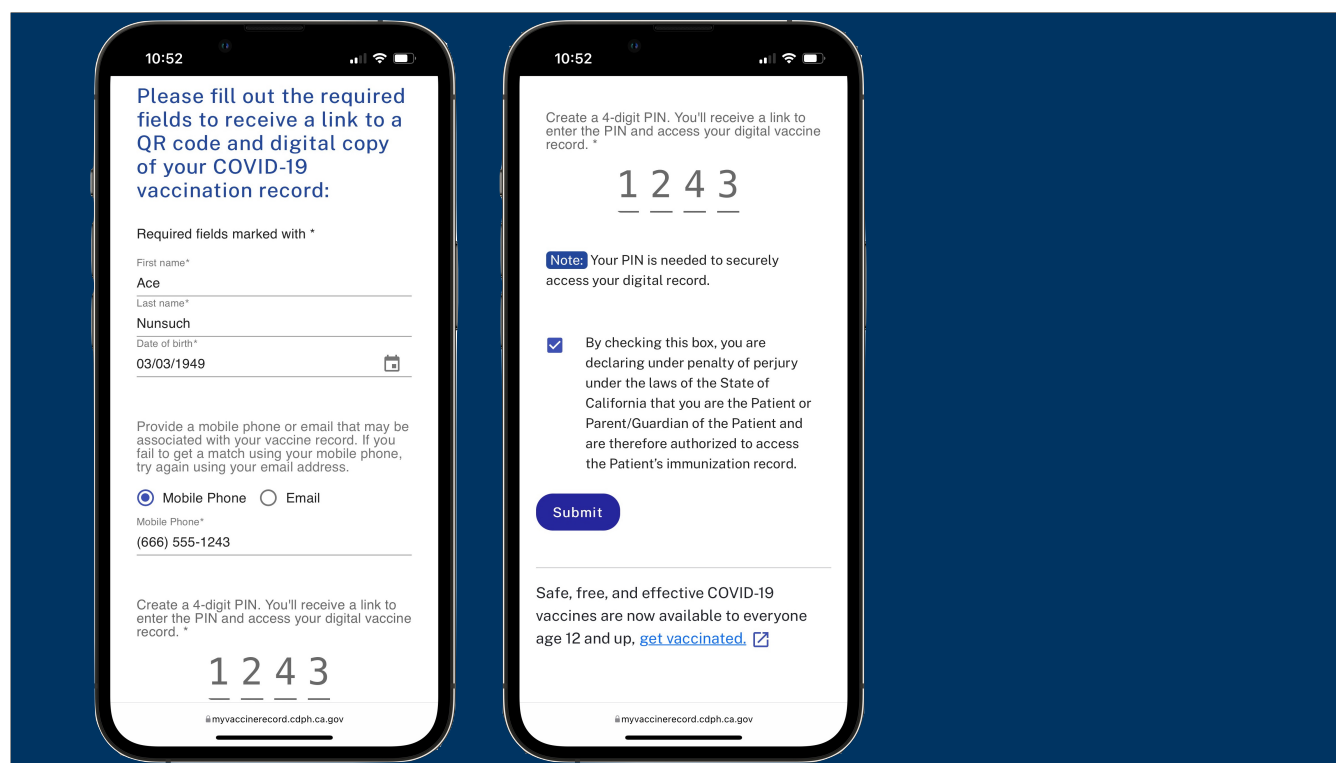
10:52

Please fill out the required fields to receive a link to a QR code and digital copy of your COVID-19 vaccination record:

Required fields marked with *

First name*
Ace
Last name*
Nunsuch
Date of birth*
03/03/1949

Provide a mobile phone or email that may be associated with your vaccine record. If you fail to get a match using your mobile phone, try again using your email address.

Mobile Phone Email

Mobile Phone*
(666) 555-1243

Create a 4-digit PIN. You'll receive a link to enter the PIN and access your digital vaccine record. *

1 2 4 3

myvaccinerecord.cdph.ca.gov

10:52

Create a 4-digit PIN. You'll receive a link to enter the PIN and access your digital vaccine record. *

1 2 4 3

Note: Your PIN is needed to securely access your digital record.

By checking this box, you are declaring under penalty of perjury under the laws of the State of California that you are the Patient or Parent/Guardian of the Patient and are therefore authorized to access the Patient's immunization record.

Submit

Safe, free, and effective COVID-19 vaccines are now available to everyone age 12 and up, get vaccinated.

myvaccinerecord.cdph.ca.gov